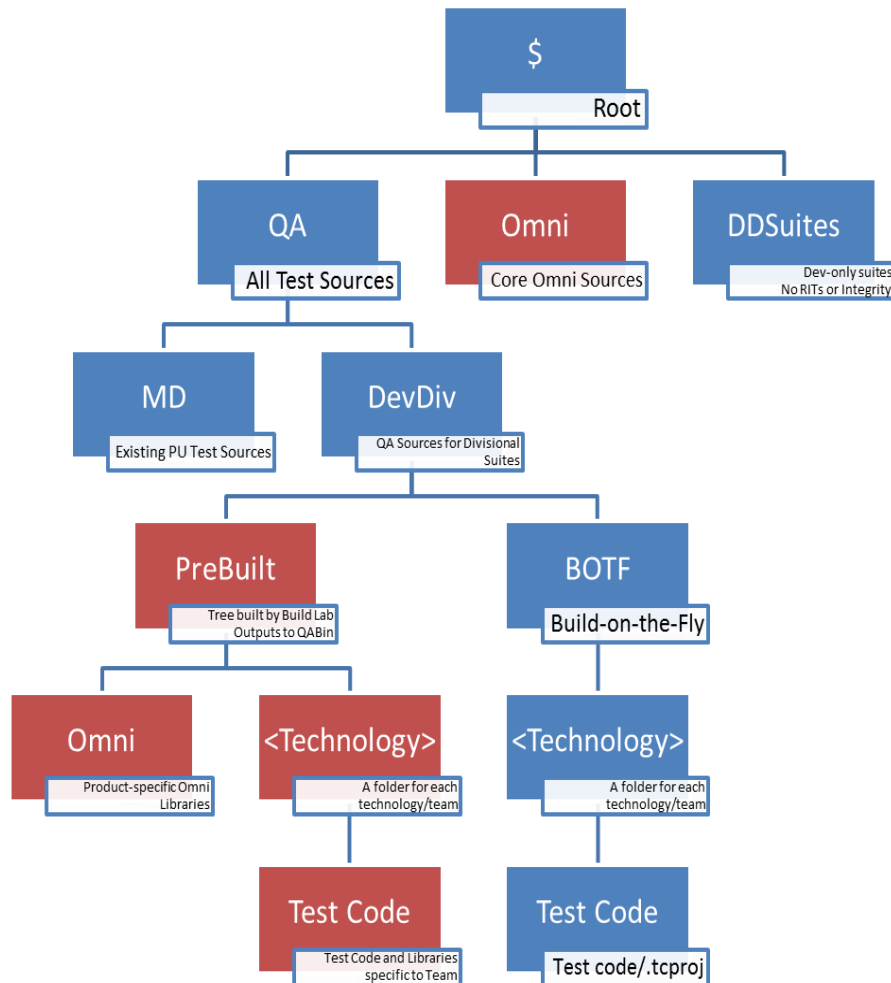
$
Root

QA
All Test Sources

Omni
Core Omni Sources

DDSuites
Dev-only suites
No RITs or Integrity

MD
Existing PU Test Sources

DevDiv
QA Sources for Divisional Suites

PreBuilt
Tree built by Build Lab
Outputs to QABin

BOTF
Build-on-the-Fly

Omni
Product-specific Omni Libraries

<Technology>
A folder for each technology/team

<Technology>
A folder for each technology/team

Test Code
Test Code and Libraries specific to Team

Test Code
Test code/.tcproj